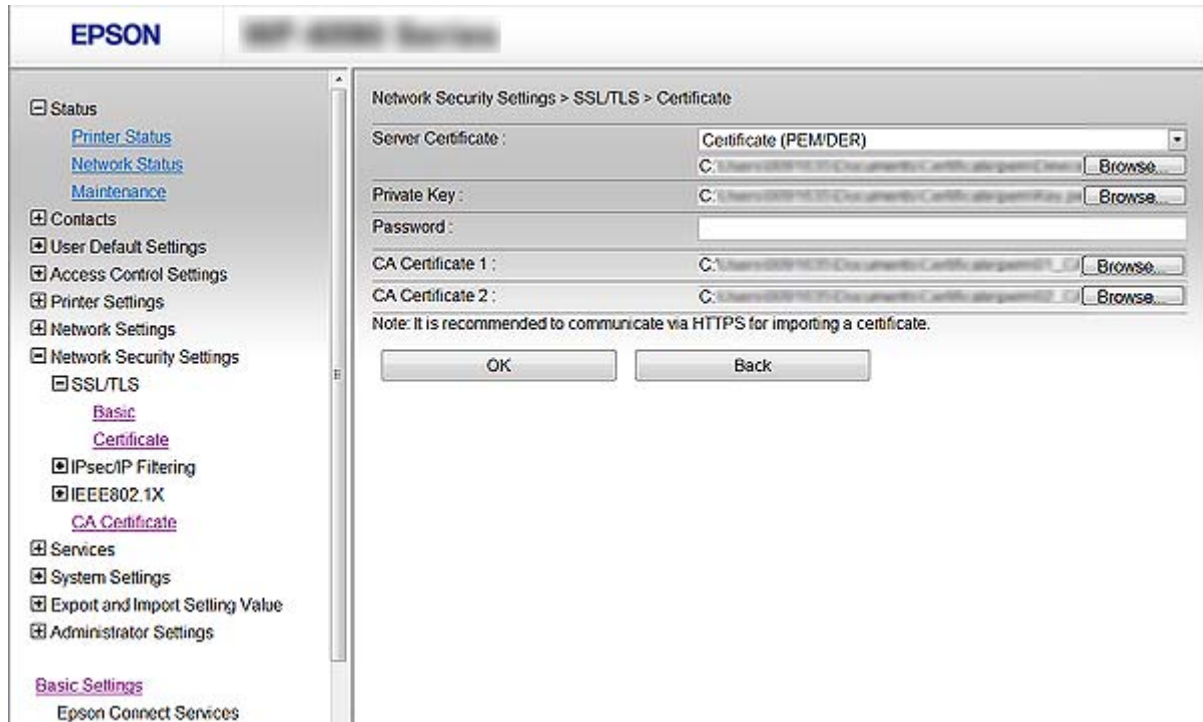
EPSON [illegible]

⊟ Status
Printer Status
Network Status
Maintenance
⊞ Contacts
⊞ User Default Settings
⊞ Access Control Settings
⊞ Printer Settings
⊞ Network Settings
⊟ Network Security Settings
⊟ SSL/TLS
Basic
Certificate
⊞ IPsec/IP Filtering
⊞ IEEE802.1X
CA Certificate
⊞ Services
⊞ System Settings
⊞ Export and Import Setting Value
⊞ Administrator Settings

Basic Settings
Epson Connect Services

Network Security Settings > SSL/TLS > Certificate

| | |
|---|---|
| Server Certificate : | Certificate (PEM/DER) |
| | C:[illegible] Browse... |
| Private Key : | C:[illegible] Browse... |
| Password : | |
| CA Certificate 1 : | C:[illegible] Browse... |
| CA Certificate 2 : | C:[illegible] Browse... |

Note: It is recommended to communicate via HTTPS for importing a certificate.

OK
Back